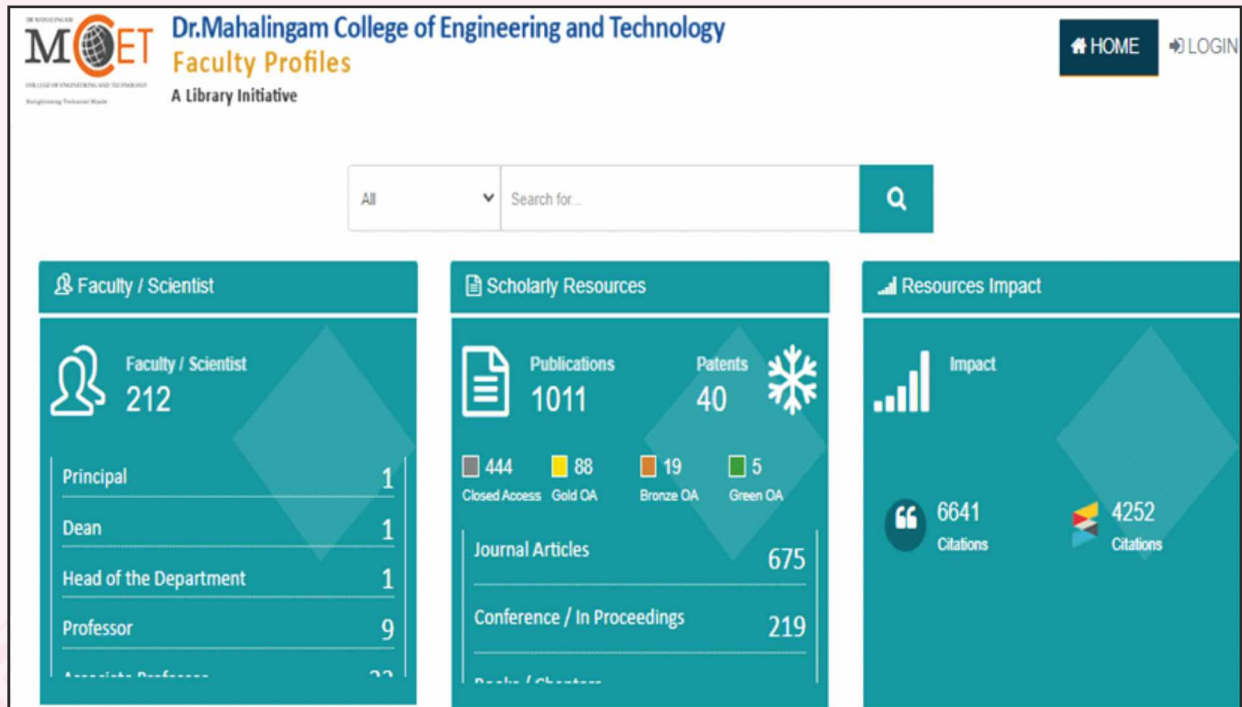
DR MAHALINGAM
MCET
COLLEGE OF ENGINEERING AND TECHNOLOGY
Enlightening Technical Minds

Dr.Mahalingam College of Engineering and Technology
Faculty Profiles
A Library Initiative

HOME
LOGIN

All
Search for...

Faculty / Scientist

Faculty / Scientist
212

| | |
|---|---|
| Principal | 1 |
| Dean | 1 |
| Head of the Department | 1 |
| Professor | 9 |
| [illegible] | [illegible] |

Scholarly Resources

Publications
1011

Patents
40

444 Closed Access
88 Gold OA
19 Bronze OA
5 Green OA

| | |
|---|---|
| Journal Articles | 675 |
| Conference / In Proceedings | 219 |
| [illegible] | |

Resources Impact

Impact

6641
Citations

4252
Citations